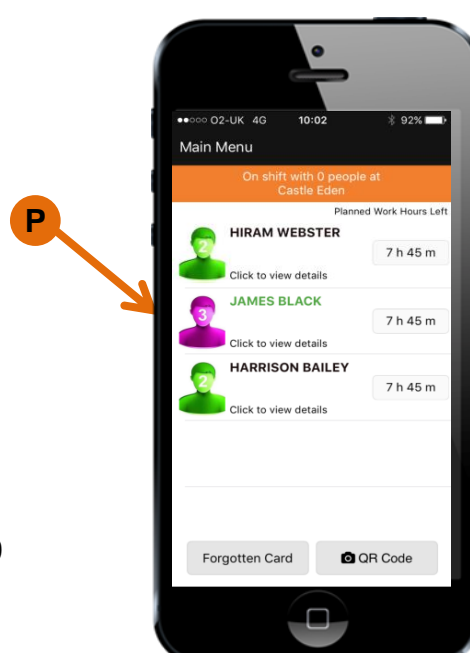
P

●●○○○ O2-UK 4G 10:02 92%

Main Menu

On shift with 0 people at Castle Eden

Planned Work Hours Left

2 HIRAM WEBSTER
Click to view details
7 h 45 m

3 JAMES BLACK
Click to view details
7 h 45 m

2 HARRISON BAILEY
Click to view details
7 h 45 m

Forgotten Card

QR Code